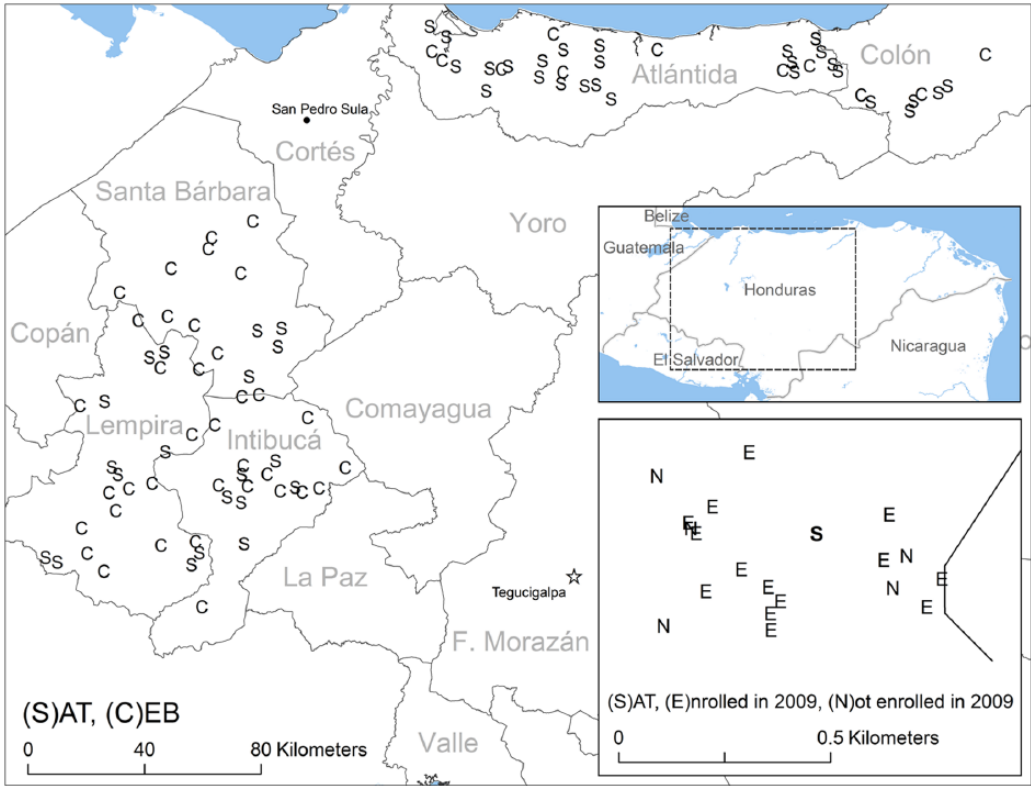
San Pedro Sula
Cortés
Atlántida
Colón
Santa Bárbara
Yoro
Copán
Lempira
Intibucá
Comayagua
La Paz
Tegucigalpa
F. Morazán
Valle

Belize
Guatemala
Honduras
El Salvador
Nicaragua

E
N
E
E
E
S
E
E
N
E
N
E
E
E
N
E
E
E

(S)AT, (E)nrolled in 2009, (N)ot enrolled in 2009
0
0.5 Kilometers

(S)AT, (C)EB
0
40
80 Kilometers